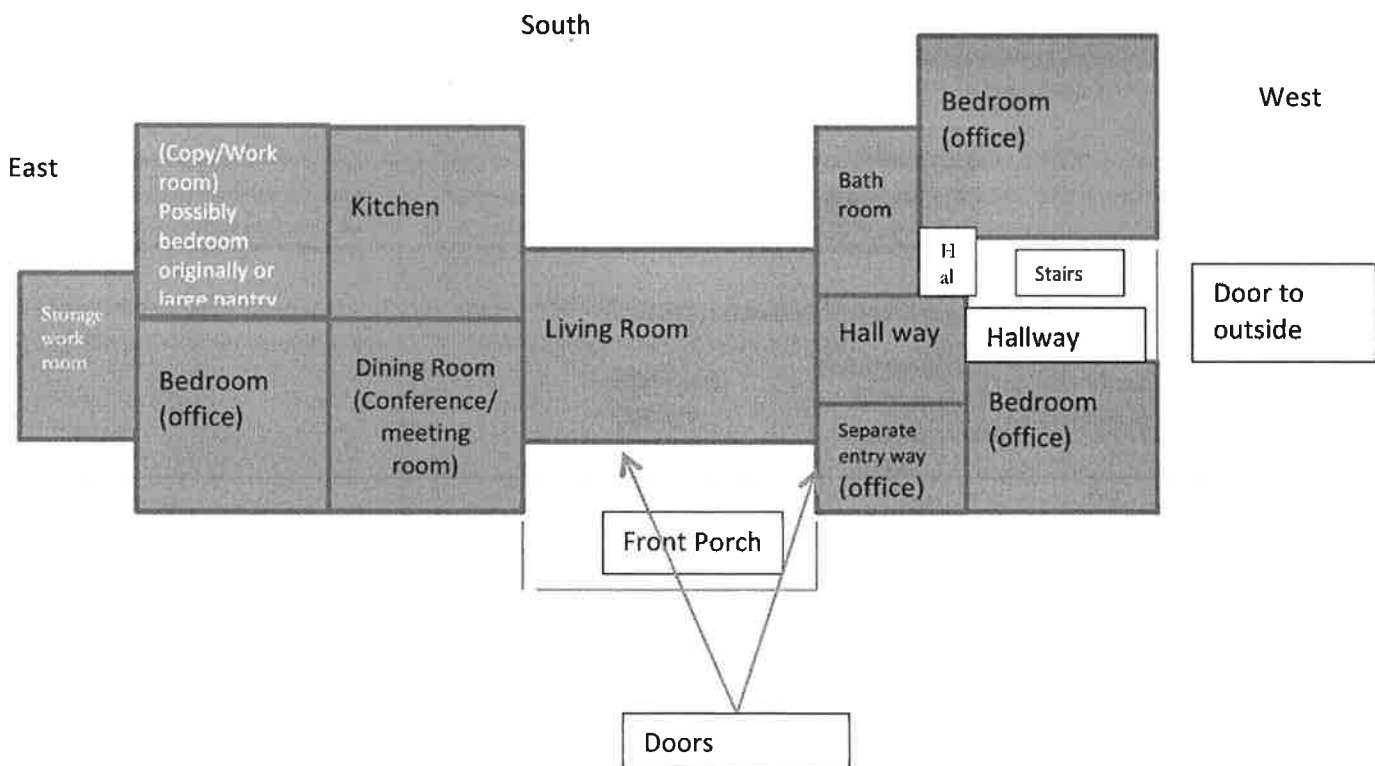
South

East

West

Storage work room

(Copy/Work room) Possibly bedroom originally or large pantry

Kitchen

Bedroom (office)

Dining Room (Conference/ meeting room)

Living Room

Bath room

Bedroom (office)

H al

Stairs

Door to outside

Hall way

Hallway

Separate entry way (office)

Bedroom (office)

Front Porch

Doors